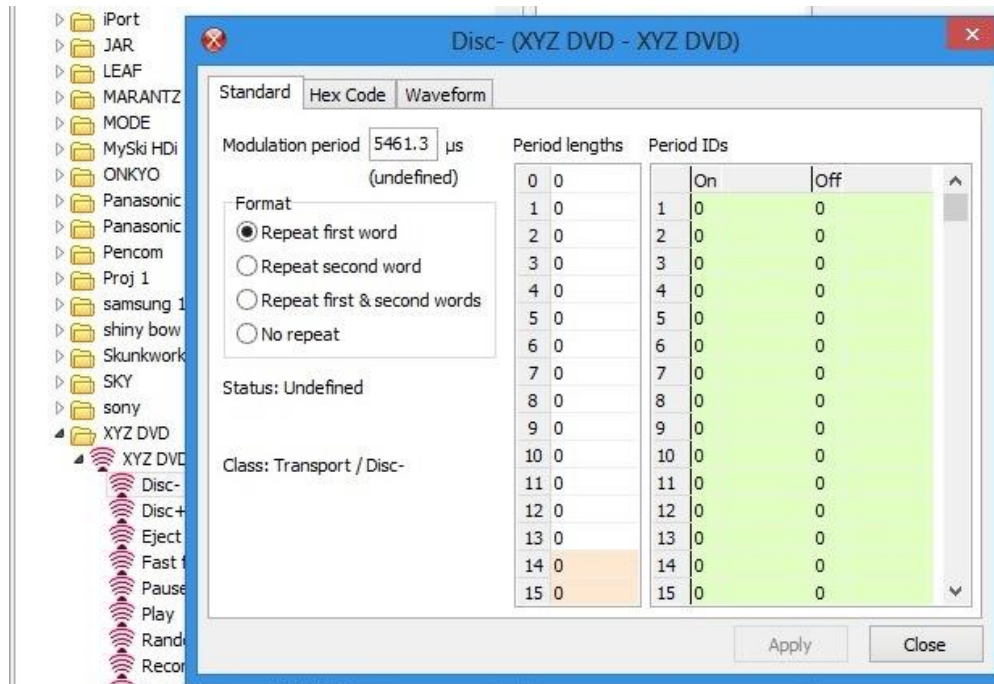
iPort
JAR
LEAF
MARANTZ
MODE
MySki HDi
ONKYO
Panasonic
Panasonic
Pencom
Proj 1
samsung 1
shiny bow
Skunkwork
SKY
sony
XYZ DVD
XYZ DVD
Disc-
Disc+
Eject
Fast f
Pause
Play
Rand
Recor

Disc- (XYZ DVD - XYZ DVD)

Standard | Hex Code | Waveform

Modulation period 5461.3 µs
(undefined)

Format
Repeat first word
Repeat second word
Repeat first & second words
No repeat

Status: Undefined

Class: Transport / Disc-

Period lengths

| | |
|---|---|
| 0 | 0 |
| 1 | 0 |
| 2 | 0 |
| 3 | 0 |
| 4 | 0 |
| 5 | 0 |
| 6 | 0 |
| 7 | 0 |
| 8 | 0 |
| 9 | 0 |
| 10 | 0 |
| 11 | 0 |
| 12 | 0 |
| 13 | 0 |
| 14 | 0 |
| 15 | 0 |

Period IDs

| | On | Off |
|---|---|---|
| 1 | 0 | 0 |
| 2 | 0 | 0 |
| 3 | 0 | 0 |
| 4 | 0 | 0 |
| 5 | 0 | 0 |
| 6 | 0 | 0 |
| 7 | 0 | 0 |
| 8 | 0 | 0 |
| 9 | 0 | 0 |
| 10 | 0 | 0 |
| 11 | 0 | 0 |
| 12 | 0 | 0 |
| 13 | 0 | 0 |
| 14 | 0 | 0 |
| 15 | 0 | 0 |

Apply
Close